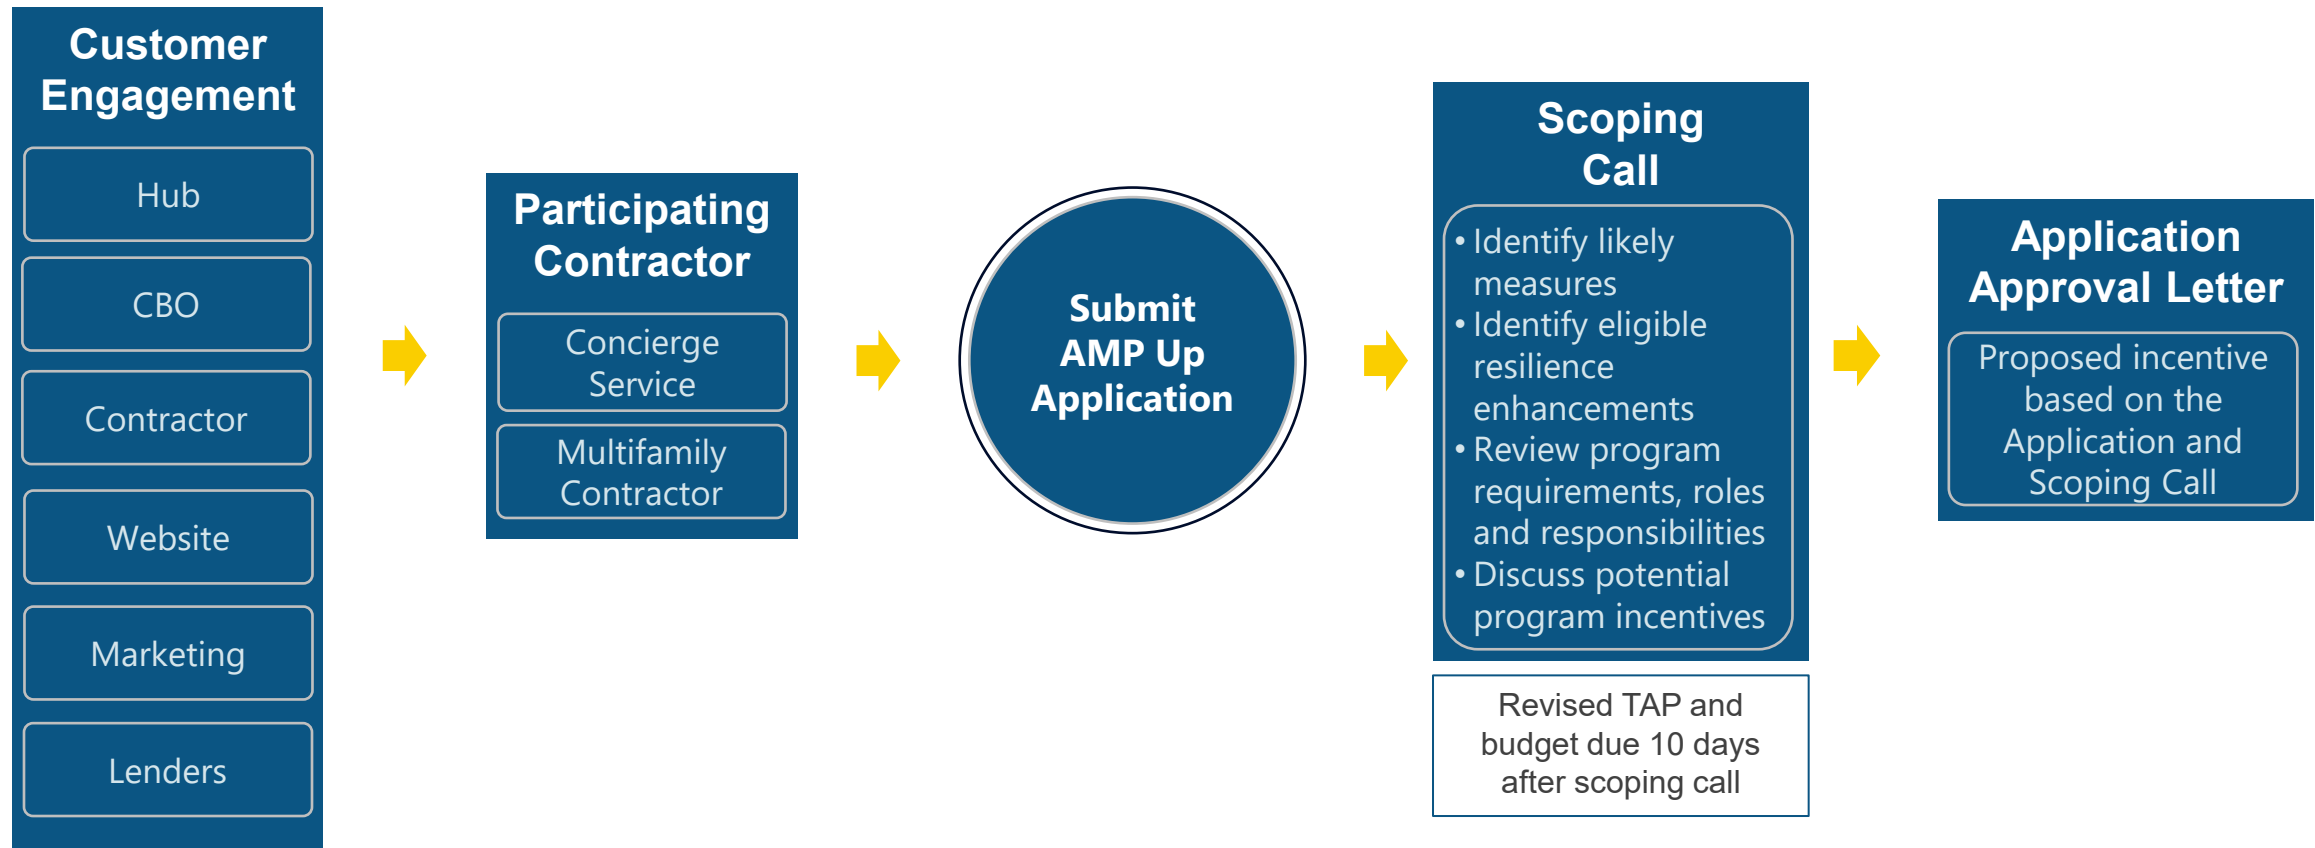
Customer Engagement

Hub

CBO

Contractor

Website

Marketing

Lenders

Participating Contractor

Concierge Service

Multifamily Contractor

Submit AMP Up Application

Scoping Call

• Identify likely measures
• Identify eligible resilience enhancements
• Review program requirements, roles and responsibilities
• Discuss potential program incentives

Revised TAP and budget due 10 days after scoping call

Application Approval Letter

Proposed incentive based on the Application and Scoping Call